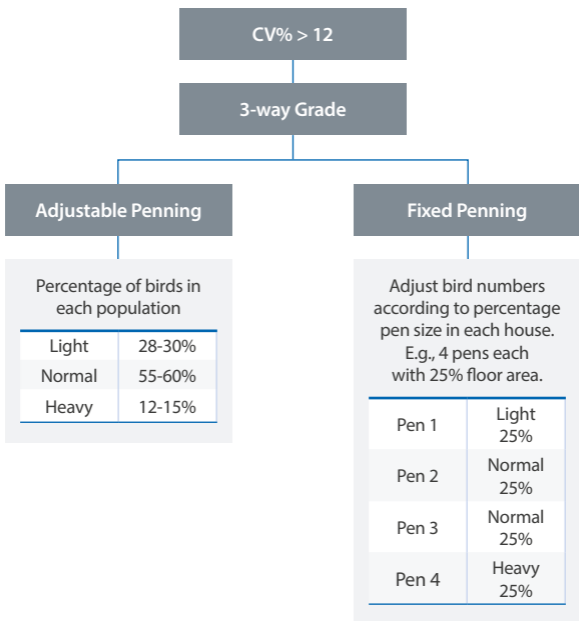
CV% > 12

3-way Grade

Adjustable Penning

Percentage of birds in each population

| Light | 28-30% |
|---|---|
| Normal | 55-60% |
| Heavy | 12-15% |

Fixed Penning

Adjust bird numbers according to percentage pen size in each house. E.g., 4 pens each with 25% floor area.

| Pen 1 | Light 25% |
|---|---|
| Pen 2 | Normal 25% |
| Pen 3 | Normal 25% |
| Pen 4 | Heavy 25% |